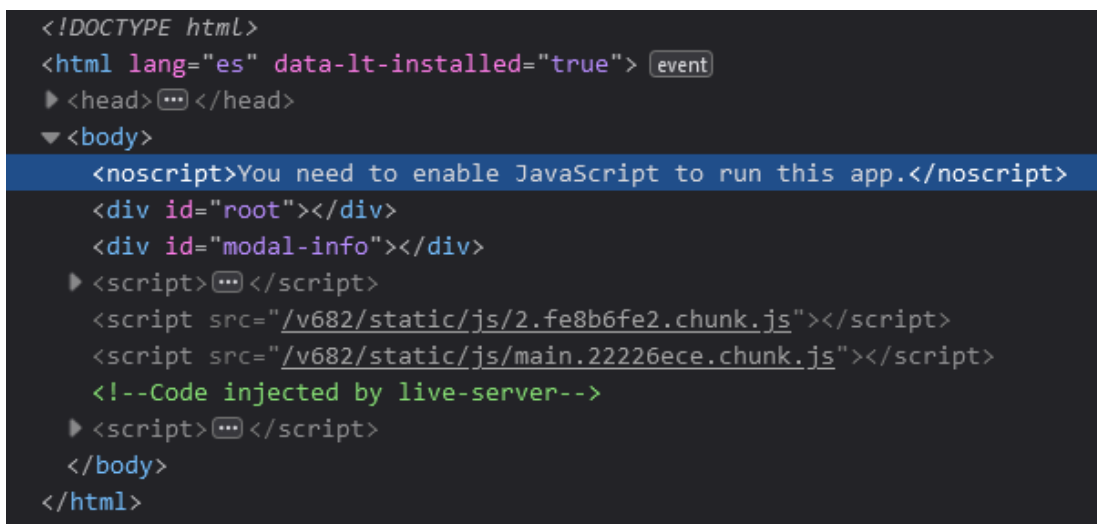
<!DOCTYPE html>
<html lang="es" data-lt-installed="true"> event
<head> ··· </head>
<body>
<noscript>You need to enable JavaScript to run this app.</noscript>
<div id="root"></div>
<div id="modal-info"></div>
<script> ··· </script>
<script src="/v682/static/js/2.fe8b6fe2.chunk.js"></script>
<script src="/v682/static/js/main.22226ece.chunk.js"></script>
<!--Code injected by live-server-->
<script> ··· </script>
</body>
</html>